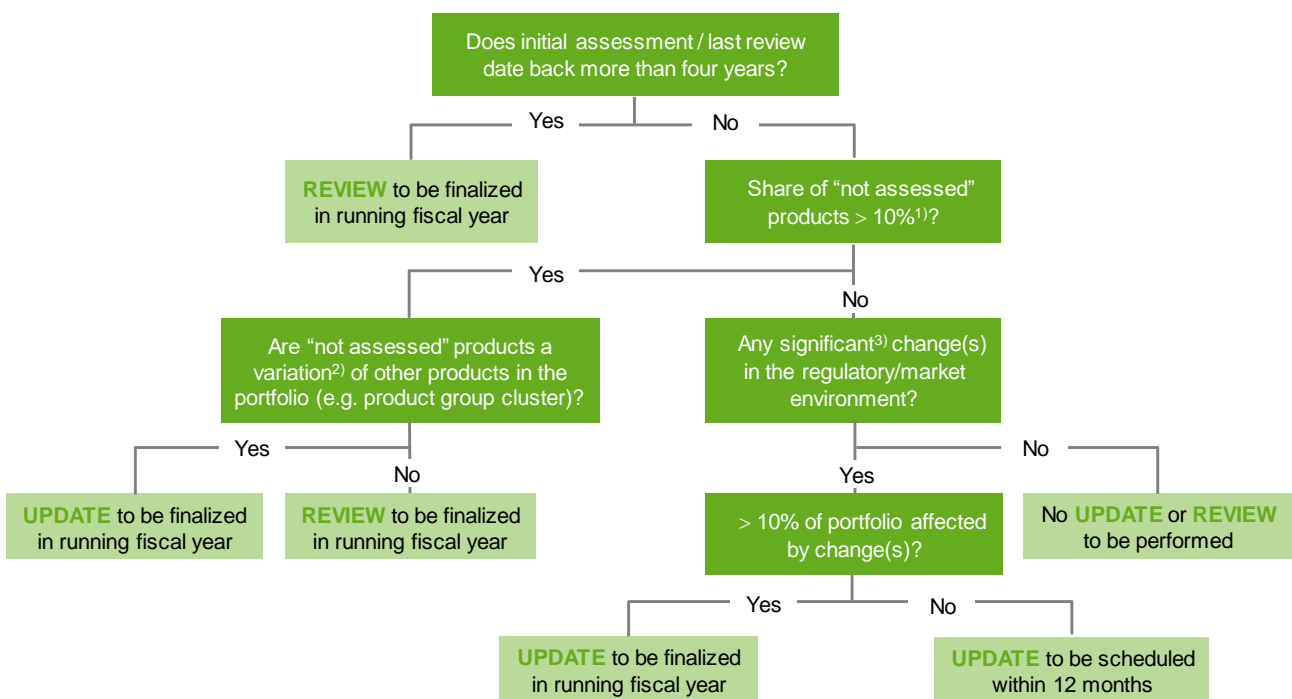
Does initial assessment / last review date back more than four years?

Yes

No

REVIEW to be finalized in running fiscal year

Share of “not assessed” products > 10%$^{1)}$?

Yes

No

Are “not assessed” products a variation$^{2)}$ of other products in the portfolio (e.g. product group cluster)?

Any significant$^{3)}$ change(s) in the regulatory/market environment?

Yes

No

No

Yes

UPDATE to be finalized in running fiscal year

REVIEW to be finalized in running fiscal year

> 10% of portfolio affected by change(s)?

No UPDATE or REVIEW to be performed

Yes

No

UPDATE to be finalized in running fiscal year

UPDATE to be scheduled within 12 months